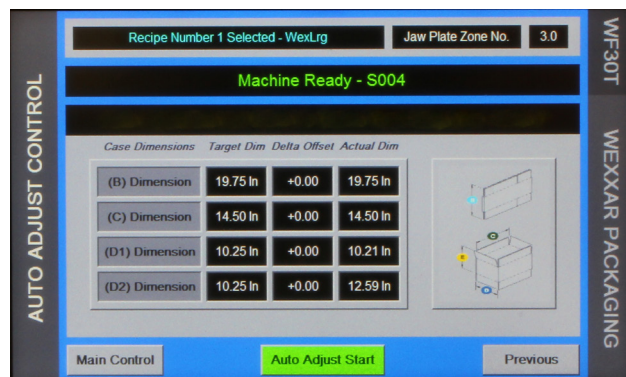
AUTO ADJUST CONTROL

Recipe Number 1 Selected - WexLrg

Jaw Plate Zone No.

3.0

WF30T

Machine Ready - S004

| Case Dimensions | Target Dim | Delta Offset | Actual Dim |
|---|---|---|---|
| (B) Dimension | 19.75 In | +0.00 | 19.75 In |
| (C) Dimension | 14.50 In | +0.00 | 14.50 In |
| (D1) Dimension | 10.25 In | +0.00 | 10.21 In |
| (D2) Dimension | 10.25 In | +0.00 | 12.59 In |

C

B

WEXXAR PACKAGING

Main Control

Auto Adjust Start

Previous